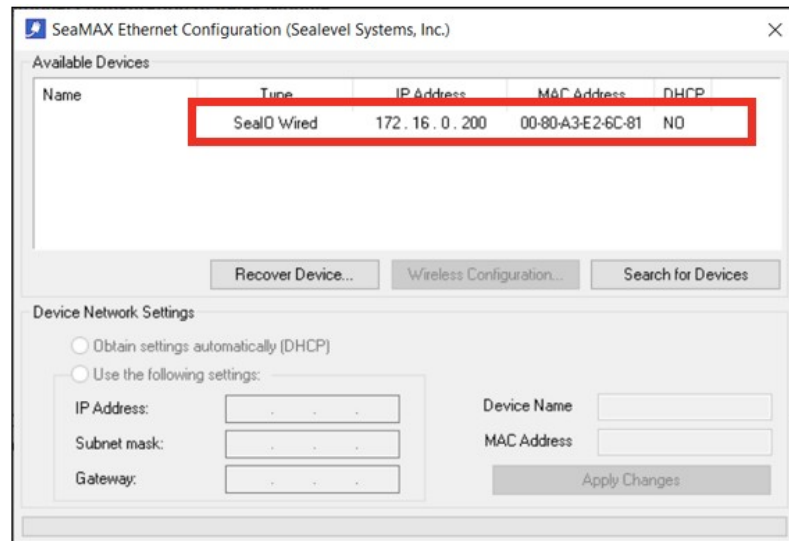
SeaMAX Ethernet Configuration (Sealevel Systems, Inc.)
×

Available Devices

| Name | Type | IP Address | MAC Address | DHCP |
|---|---|---|---|---|
| | SeaIO Wired | 172 . 16 . 0 . 200 | 00-80-A3-E2-6C-81 | NO |

Recover Device...
Wireless Configuration...
Search for Devices

Device Network Settings

Obtain settings automatically (DHCP)
Use the following settings:

IP Address: . . .
Subnet mask: . . .
Gateway: . . .

Device Name
MAC Address
Apply Changes